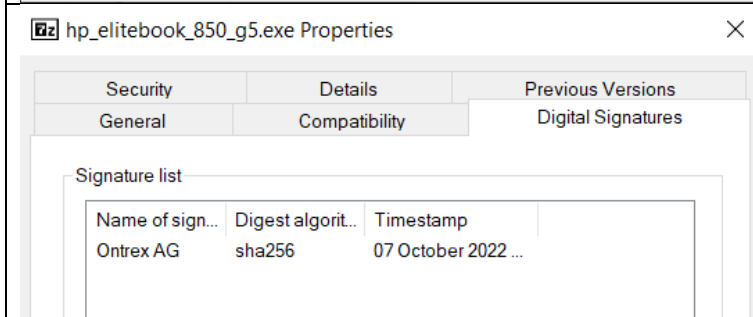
7z hp_elitebook_850_g5.exe Properties

×

Security | Details | Previous Versions
General | Compatibility | Digital Signatures

Signature list

| Name of sign... | Digest algorit... | Timestamp |
|---|---|---|
| Ontrex AG | sha256 | 07 October 2022 ... |